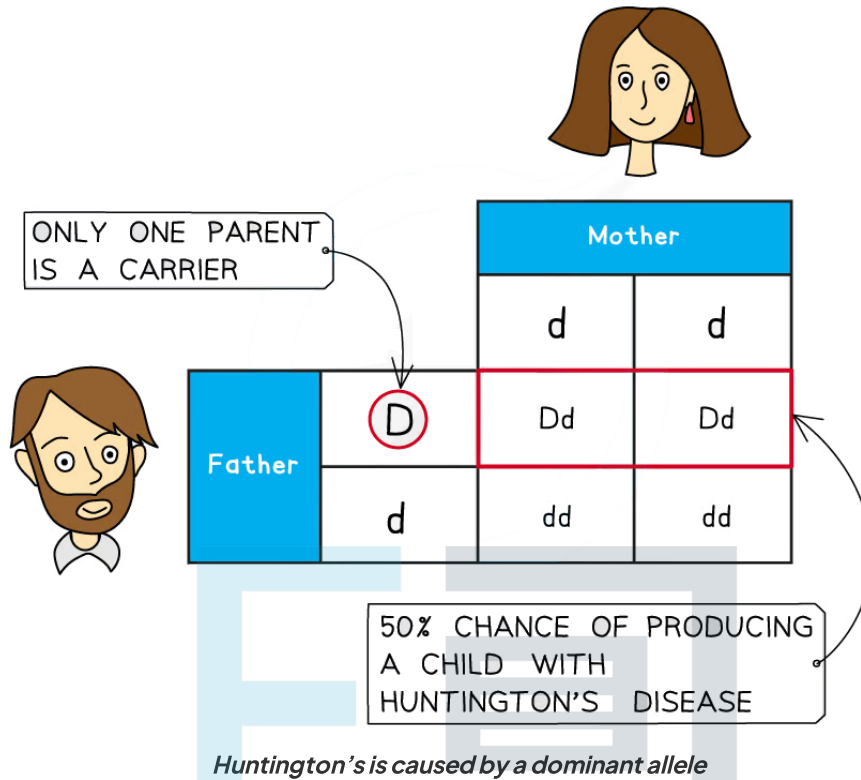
ONLY ONE PARENT IS A CARRIER

| | | Mother | |
|---|---|---|---|
| | | d | d |
| Father | D | Dd | Dd |
| | d | dd | dd |

50% CHANCE OF PRODUCING A CHILD WITH HUNTINGTON'S DISEASE

Huntington's is caused by a dominant allele